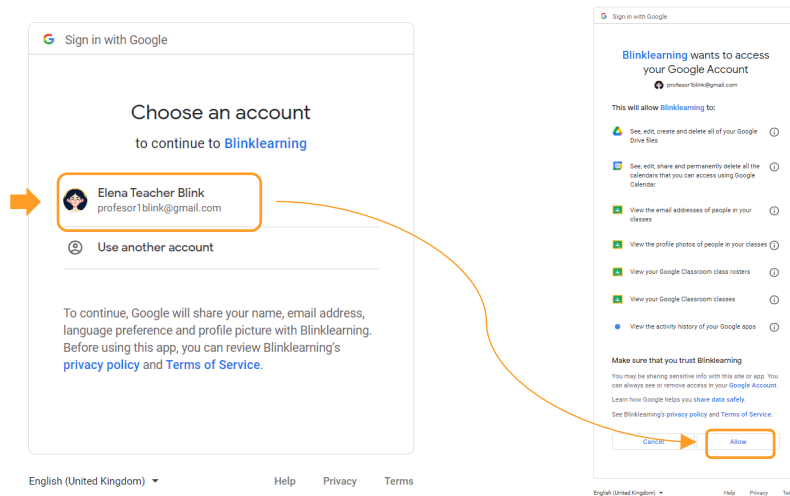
Sign in with Google

Choose an account

to continue to Blinklearning

Elena Teacher Blink
profesor1blink@gmail.com

Use another account

To continue, Google will share your name, email address, language preference and profile picture with Blinklearning. Before using this app, you can review Blinklearning's privacy policy and Terms of Service.

English (United Kingdom)

Help Privacy Terms

Sign in with Google

Blinklearning wants to access your Google Account

profesor1blink@gmail.com

This will allow Blinklearning to:

See, edit, create and delete all of your Google Drive files

See, edit, share and permanently delete all the calendars that you can access using Google Calendar

View the email addresses of people in your classes

View the profile photos of people in your classes

View your Google Classroom class rosters

View your Google Classroom classes

View the activity history of your Google apps

Make sure that you trust Blinklearning

You may be sharing sensitive info with this site or app. You can always see or remove access in your Google Account.

Learn how Google helps you share data safely.

See Blinklearning's privacy policy and Terms of Service.

Cancel

Allow

English (United Kingdom)

Help Privacy Ter